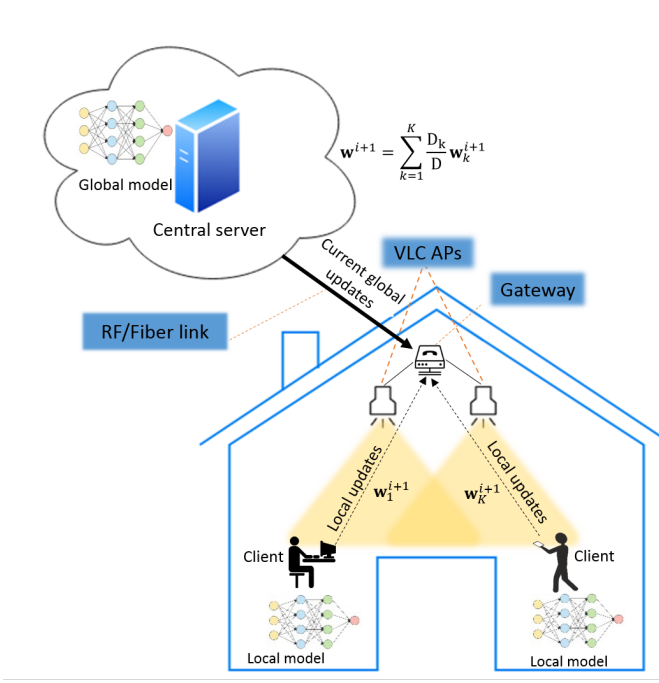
Global model

Central server

$\mathbf{w}^{i+1} = \sum_{k=1}^{K} \frac{\mathrm{D_k}}{\mathrm{D}} \mathbf{w}_k^{i+1}$

Current global updates

VLC APs

Gateway

RF/Fiber link

Local updates

$\mathbf{w}_1^{i+1}$

$\mathbf{w}_K^{i+1}$

Local updates

Client

Client

Local model

Local model